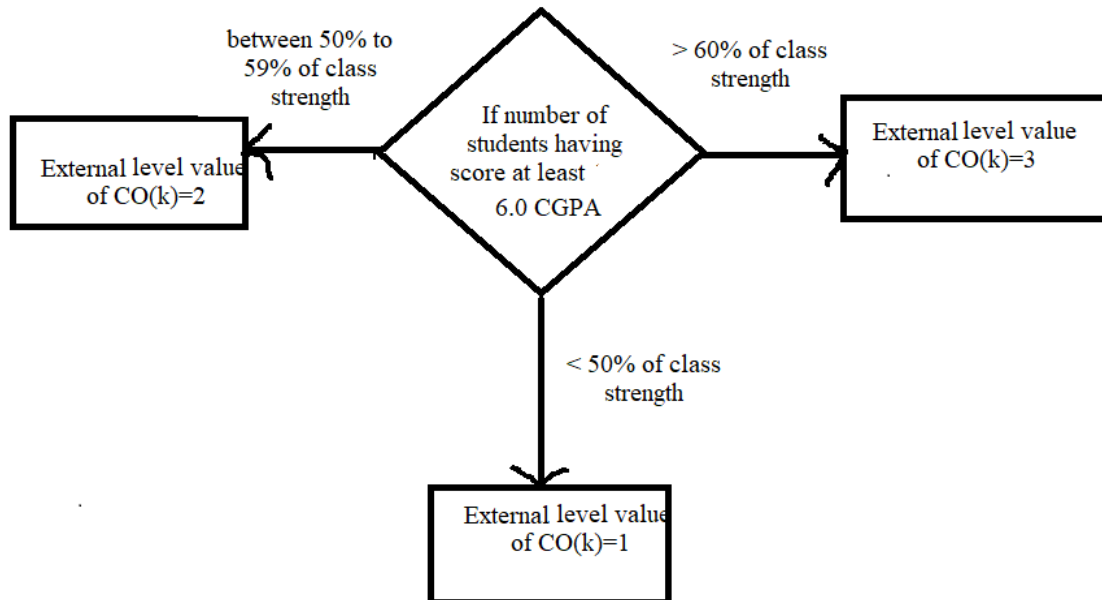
between 50% to 59% of class strength

If number of students having score at least 6.0 CGPA

> 60% of class strength

External level value of CO(k)=2

External level value of CO(k)=3

< 50% of class strength

External level value of CO(k)=1